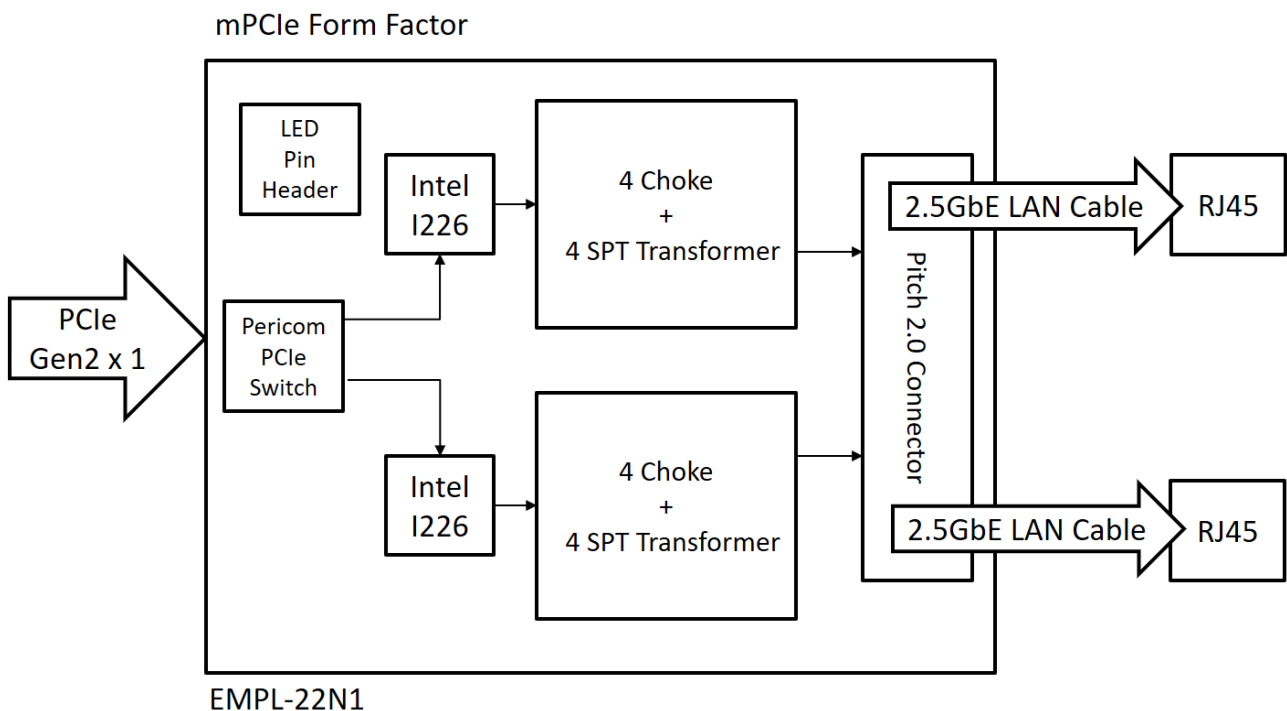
mPCIe Form Factor

LED Pin Header

Intel I226

4 Choke + 4 SPT Transformer

Pitch 2.0 Connector

2.5GbE LAN Cable

RJ45

PCIe Gen2 x 1

Pericom PCIe Switch

Intel I226

4 Choke + 4 SPT Transformer

2.5GbE LAN Cable

RJ45

EMPL-22N1